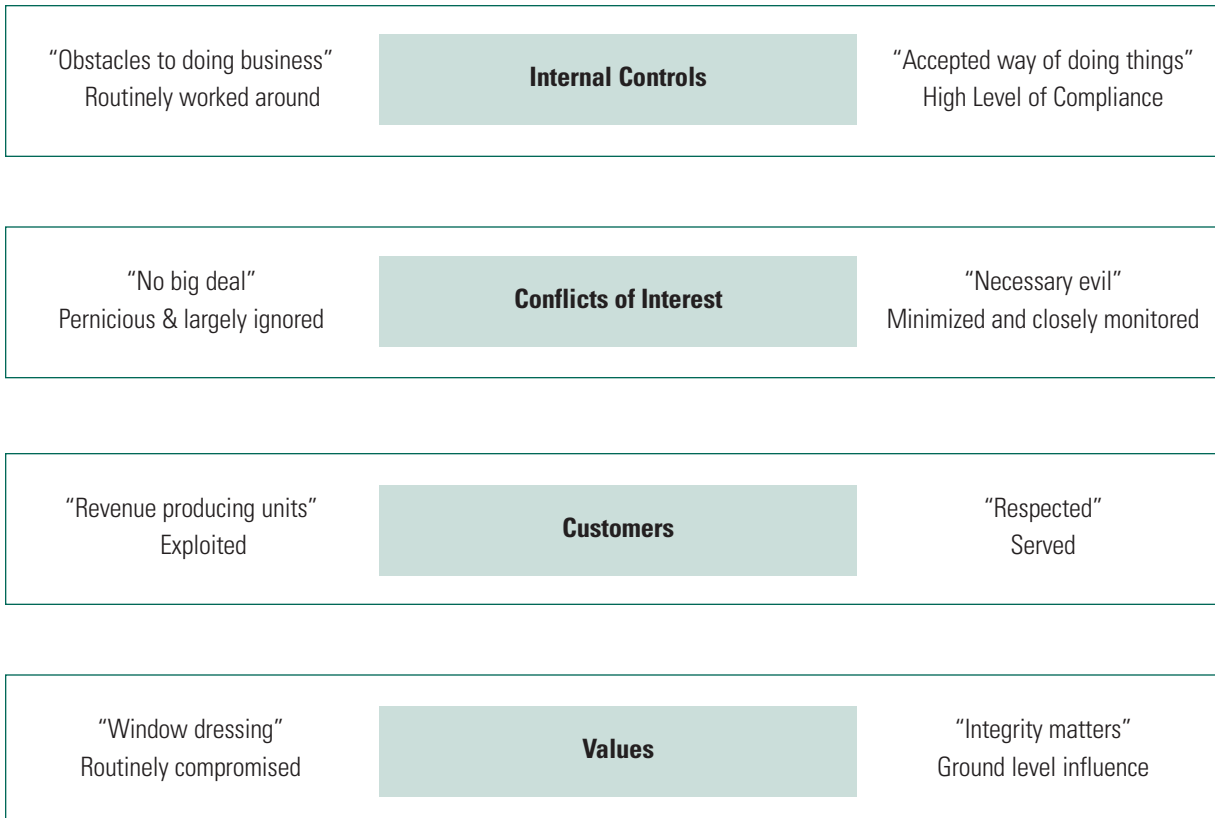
"Obstacles to doing business"
Routinely worked around

**Internal Controls**

"Accepted way of doing things"
High Level of Compliance

"No big deal"
Pernicious & largely ignored

**Conflicts of Interest**

"Necessary evil"
Minimized and closely monitored

"Revenue producing units"
Exploited

**Customers**

"Respected"
Served

"Window dressing"
Routinely compromised

**Values**

"Integrity matters"
Ground level influence